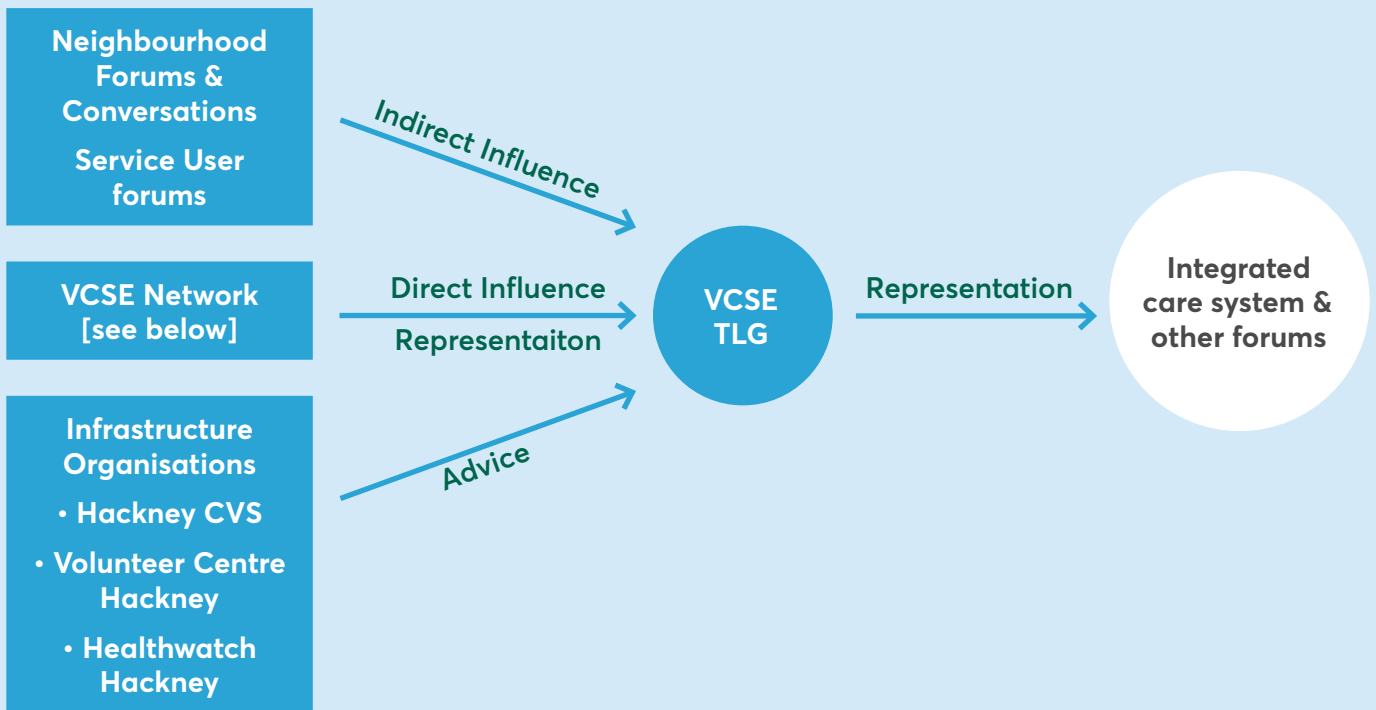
Neighbourhood Forums & Conversations

Service User forums

Indirect Influence

VCSE Network [see below]

Direct Influence

Representaiton

VCSE TLG

Representation

Integrated care system & other forums

Infrastructure Organisations

• Hackney CVS

• Volunteer Centre Hackney

• Healthwatch Hackney

Advice